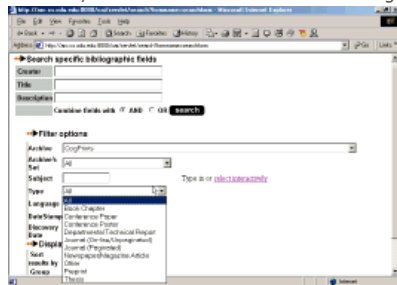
http://oai.cs.odu.edu:8080/oai/servlet/search?browse=... - Microsoft Internet Explorer

File Edit View Favorites Tools Help

Back Search Favorites History

Address http://oai.cs.odu.edu:8080/oai/servlet/search?browse=... Go Links

Search specific bibliographic fields

Creator

Title

Description

Combine fields with AND OR search

Filter options

Archive CogPrints

Archive's Set All

Subject

Type All

Type in or select interactively

Language

DateStamp

Discovery Date

Display

Sort results by

Group

All
Book Chapter
Conference Paper
Conference Poster
Departmental Technical Report
Journal (On-line/Unpaginated)
Journal (Paginated)
Newspaper/Magazine Article
Other
Preprint
Thesis

Internet